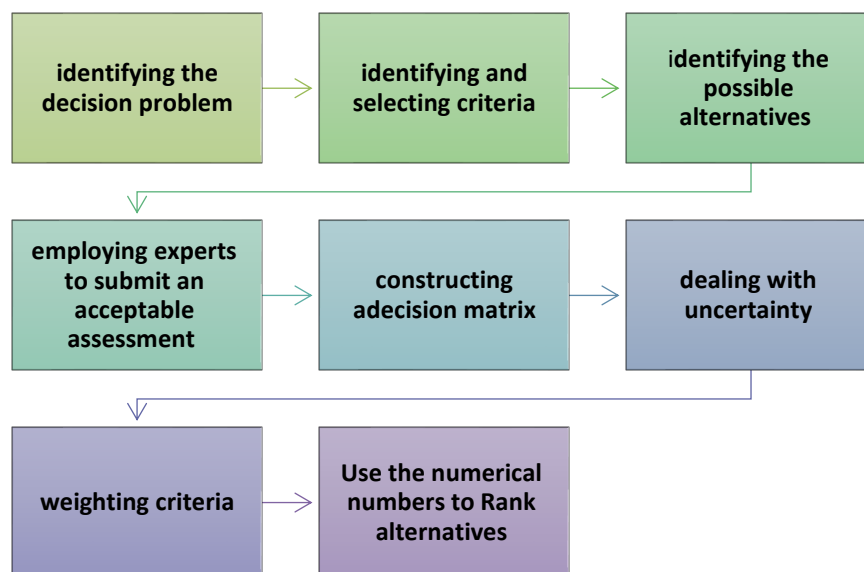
identifying the decision problem

identifying and selecting criteria

identifying the possible alternatives

employing experts to submit an acceptable assessment

constructing adecision matrix

dealing with uncertainty

weighting criteria

Use the numerical numbers to Rank alternatives